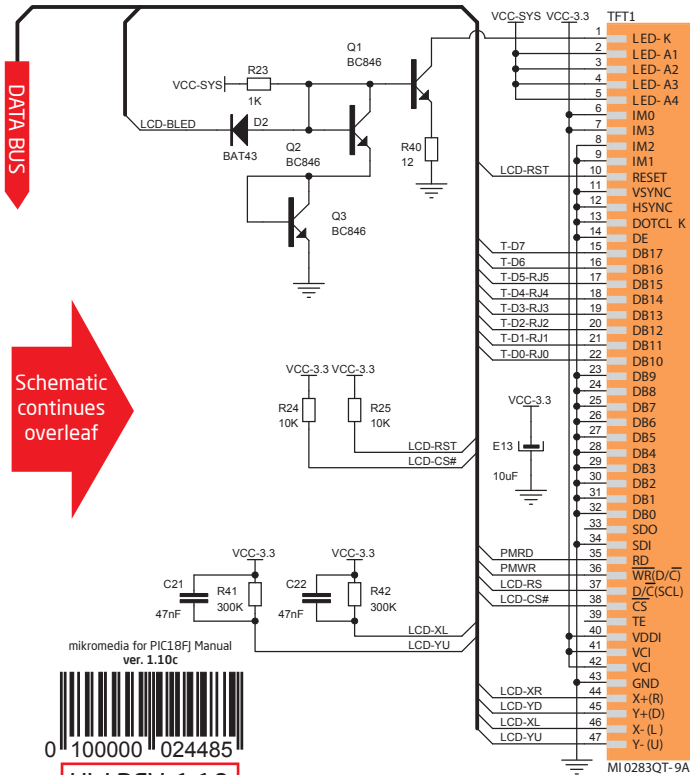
DATA BUS

VCC-SYS VCC-3.3
TFT1

Q1
BC846

R23
VCC-SYS
1K

LCD-BLED
D2
BAT43

Q2
BC846

R40
12

Q3
BC846

LCD-RST

Schematic continues overleaf

VCC-3.3 VCC-3.3
R24
10K
R25
10K
LCD-RST
LCD-CS#

VCC-3.3
E13
10uF

VCC-3.3
VCC-3.3
C21
47nF
R41
300K
C22
47nF
R42
300K
LCD-XL
LCD-YU

T-D7
T-D6
T-D5-RJ5
T-D4-RJ4
T-D3-RJ3
T-D2-RJ2
T-D1-RJ1
T-D0-RJ0

PMRD
PMWR
LCD-RS
LCD-CS#

LCD-XR
LCD-YD
LCD-XL
LCD-YU

1 LED- K
2 LED- A1
3 LED- A2
4 LED- A3
5 LED- A4
6 IM0
7 IM3
8 IM2
9 IM1
10 RESET
11 VSYNC
12 HSYNC
13 DOTCL K
14 DE
15 DB17
16 DB16
17 DB15
18 DB14
19 DB13
20 DB12
21 DB11
22 DB10
23 DB9
24 DB8
25 DB7
26 DB6
27 DB5
28 DB4
29 DB3
30 DB2
31 DB1
32 DB0
33 SDO
34 SDI
35 RD
36 WR(D/C)
37 D/C(SCL)
38 CS
39 TE
40 VDDI
41 VCI
42 VCI
43 GND
44 X+(R)
45 Y+(D)
46 X- (L)
47 Y- (U)

MI 0283QT-9A

mikromedia for PIC18FJ Manual
ver. 1.10c

0 100000 024485